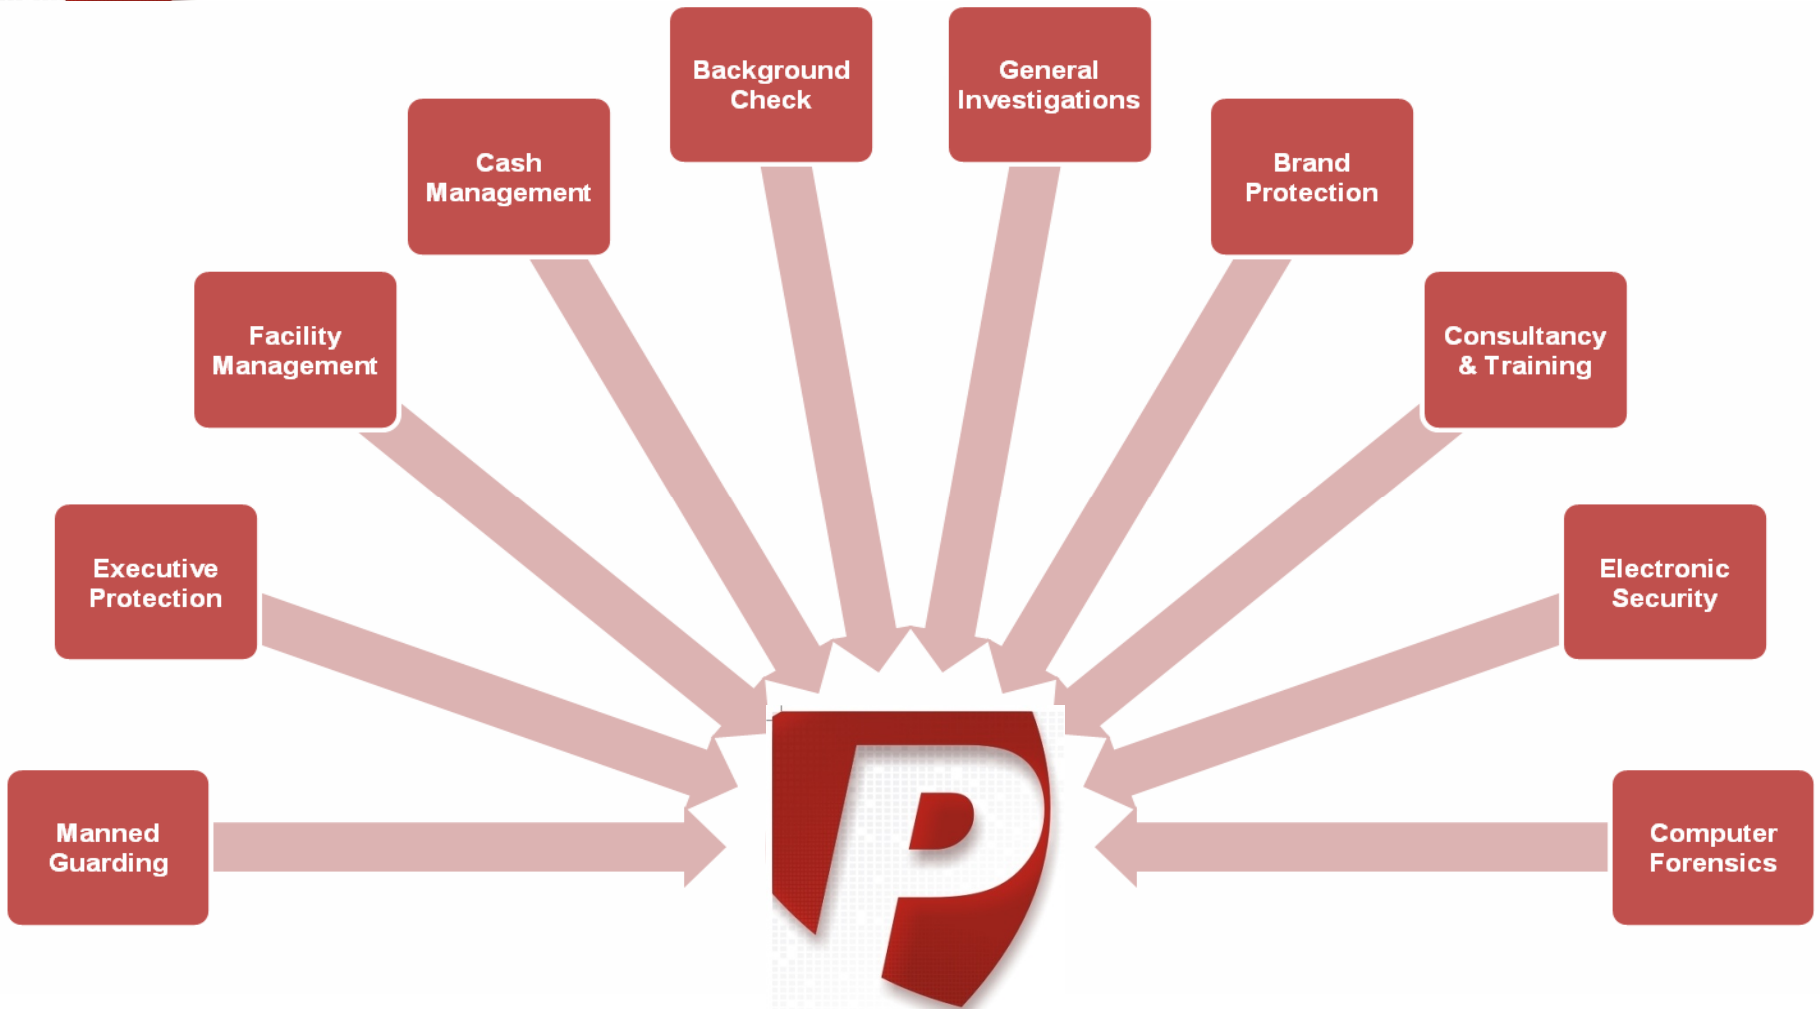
Background Check

General Investigations

Cash Management

Brand Protection

Facility Management

Consultancy & Training

Executive Protection

Electronic Security

Manned Guarding

Computer Forensics

P